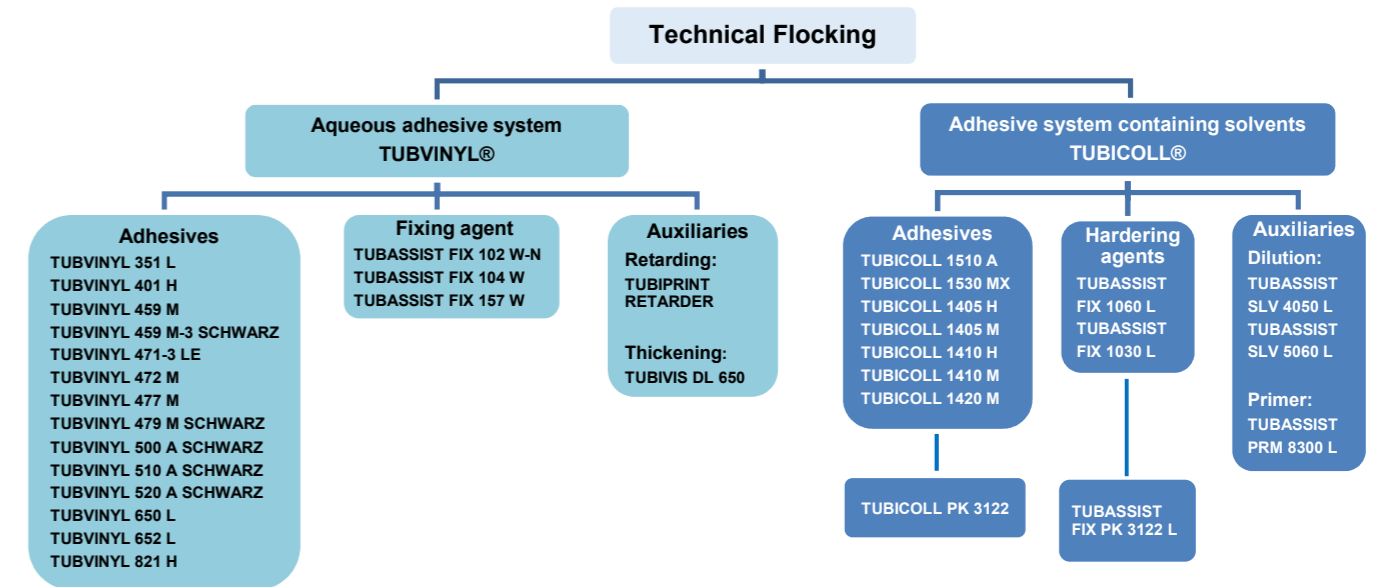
Technical Flocking

Aqueous adhesive system
TUBVINYL®

Adhesives
TUBVINYL 351 L
TUBVINYL 401 H
TUBVINYL 459 M
TUBVINYL 459 M-3 SCHWARZ
TUBVINYL 471-3 LE
TUBVINYL 472 M
TUBVINYL 477 M
TUBVINYL 479 M SCHWARZ
TUBVINYL 500 A SCHWARZ
TUBVINYL 510 A SCHWARZ
TUBVINYL 520 A SCHWARZ
TUBVINYL 650 L
TUBVINYL 652 L
TUBVINYL 821 H

Fixing agent
TUBASSIST FIX 102 W-N
TUBASSIST FIX 104 W
TUBASSIST FIX 157 W

Auxiliaries
Retarding:
TUBIPRINT RETARDER

Thickening:
TUBIVIS DL 650

Adhesive system containing solvents
TUBICOLL®

Adhesives
TUBICOLL 1510 A
TUBICOLL 1530 MX
TUBICOLL 1405 H
TUBICOLL 1405 M
TUBICOLL 1410 H
TUBICOLL 1410 M
TUBICOLL 1420 M

TUBICOLL PK 3122

Hardering agents
TUBASSIST FIX 1060 L
TUBASSIST FIX 1030 L

TUBASSIST FIX PK 3122 L

Auxiliaries
Dilution:
TUBASSIST SLV 4050 L
TUBASSIST SLV 5060 L

Primer:
TUBASSIST PRM 8300 L